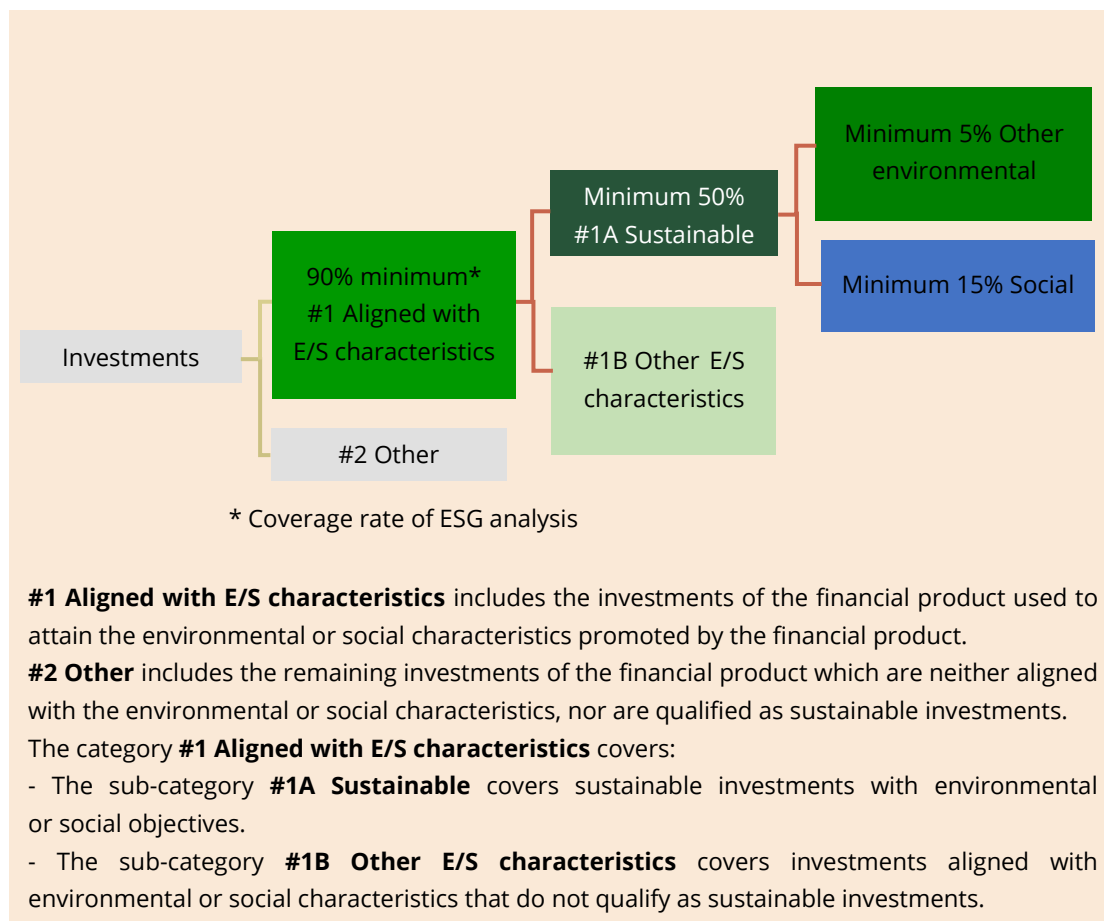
Investments

90% minimum* #1 Aligned with E/S characteristics

#2 Other

Minimum 50% #1A Sustainable

#1B Other E/S characteristics

Minimum 5% Other environmental

Minimum 15% Social

* Coverage rate of ESG analysis

**#1 Aligned with E/S characteristics** includes the investments of the financial product used to attain the environmental or social characteristics promoted by the financial product.
**#2 Other** includes the remaining investments of the financial product which are neither aligned with the environmental or social characteristics, nor are qualified as sustainable investments.
The category **#1 Aligned with E/S characteristics** covers:
- The sub-category **#1A Sustainable** covers sustainable investments with environmental or social objectives.
- The sub-category **#1B Other E/S characteristics** covers investments aligned with environmental or social characteristics that do not qualify as sustainable investments.